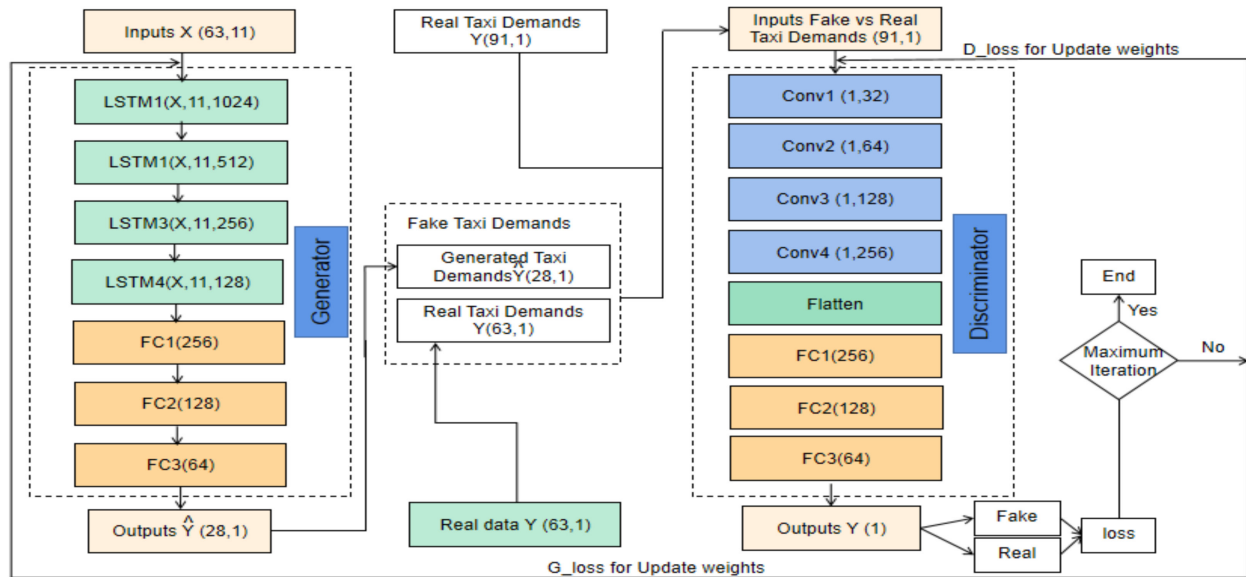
Inputs X (63,11)

LSTM1(X,11,1024)

LSTM1(X,11,512)

LSTM3(X,11,256)

LSTM4(X,11,128)

FC1(256)

FC2(128)

FC3(64)

Generator

Outputs $\hat{Y}$ (28,1)

Real Taxi Demands Y(91,1)

Fake Taxi Demands

Generated Taxi Demands$\hat{Y}$(28,1)

Real Taxi Demands Y(63,1)

Real data Y (63,1)

Inputs Fake vs Real Taxi Demands (91,1)

D_loss for Update weights

Conv1 (1,32)

Conv2 (1,64)

Conv3 (1,128)

Conv4 (1,256)

Flatten

FC1(256)

FC2(128)

FC3(64)

Discriminator

Outputs Y (1)

Fake

Real

loss

Maximum Iteration

Yes

No

End

G_loss for Update weights